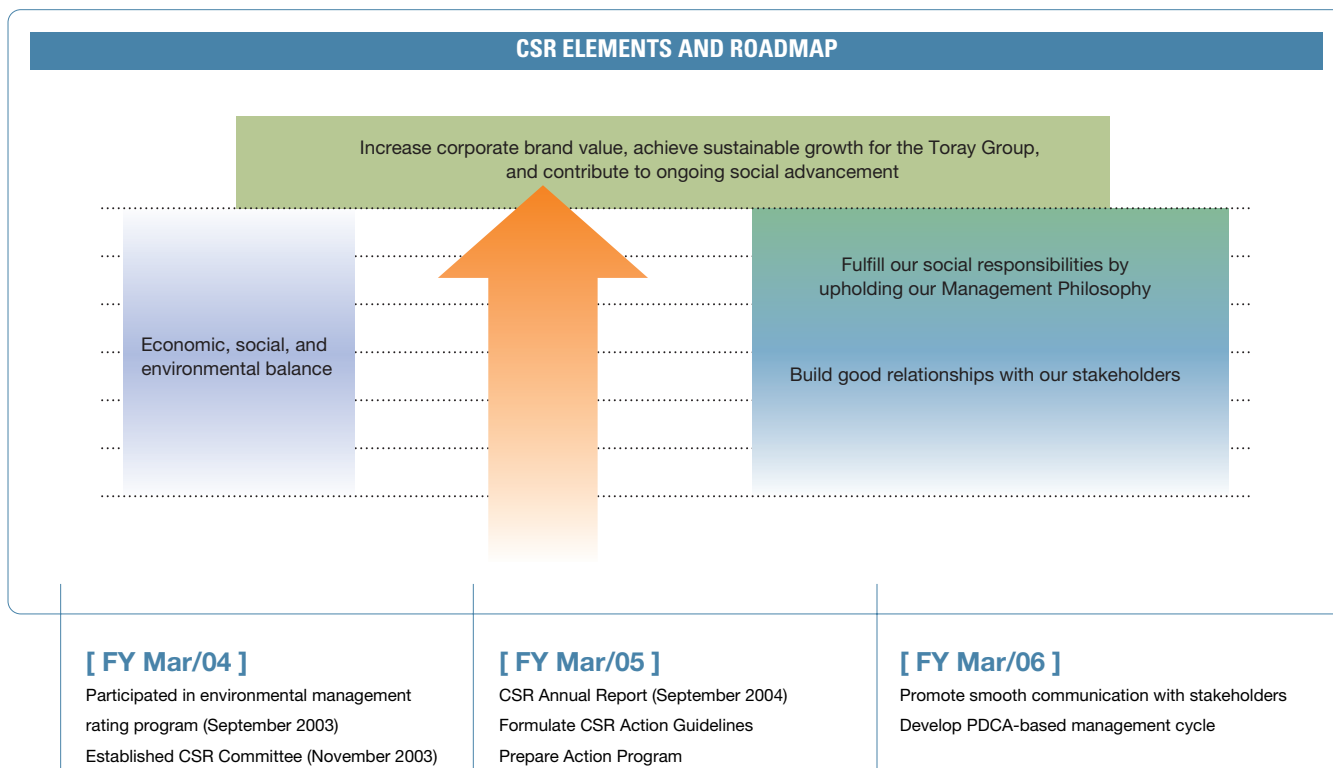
CSR ELEMENTS AND ROADMAP

Increase corporate brand value, achieve sustainable growth for the Toray Group, and contribute to ongoing social advancement

Economic, social, and environmental balance

Fulfill our social responsibilities by upholding our Management Philosophy

Build good relationships with our stakeholders

[ FY Mar/04 ]
Participated in environmental management rating program (September 2003)
Established CSR Committee (November 2003)

[ FY Mar/05 ]
CSR Annual Report (September 2004)
Formulate CSR Action Guidelines
Prepare Action Program

[ FY Mar/06 ]
Promote smooth communication with stakeholders
Develop PDCA-based management cycle